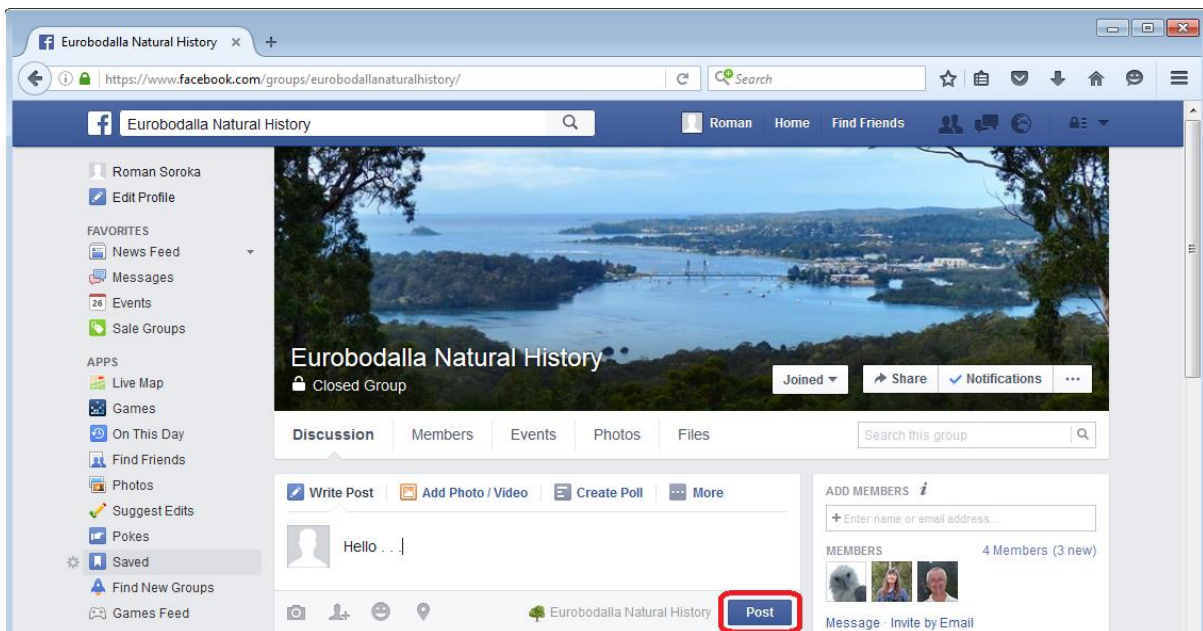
Eurobodalla Natural History ×

https://www.facebook.com/groups/eurobodallanaturalhistory/

Search

Eurobodalla Natural History

Roman Home Find Friends

Roman Soroka
Edit Profile

FAVORITES
News Feed
Messages
26 Events
Sale Groups

APPS
Live Map
Games
On This Day
Find Friends
Photos
Suggest Edits
Pokes
Saved
Find New Groups
Games Feed

Eurobodalla Natural History
Closed Group

Joined
Share
Notifications
···

Discussion
Members
Events
Photos
Files
Search this group

Write Post
Add Photo / Video
Create Poll
More

Hello . . .

Eurobodalla Natural History
Post

ADD MEMBERS
+ Enter name or email address...

MEMBERS
4 Members (3 new)

Message · Invite by Email